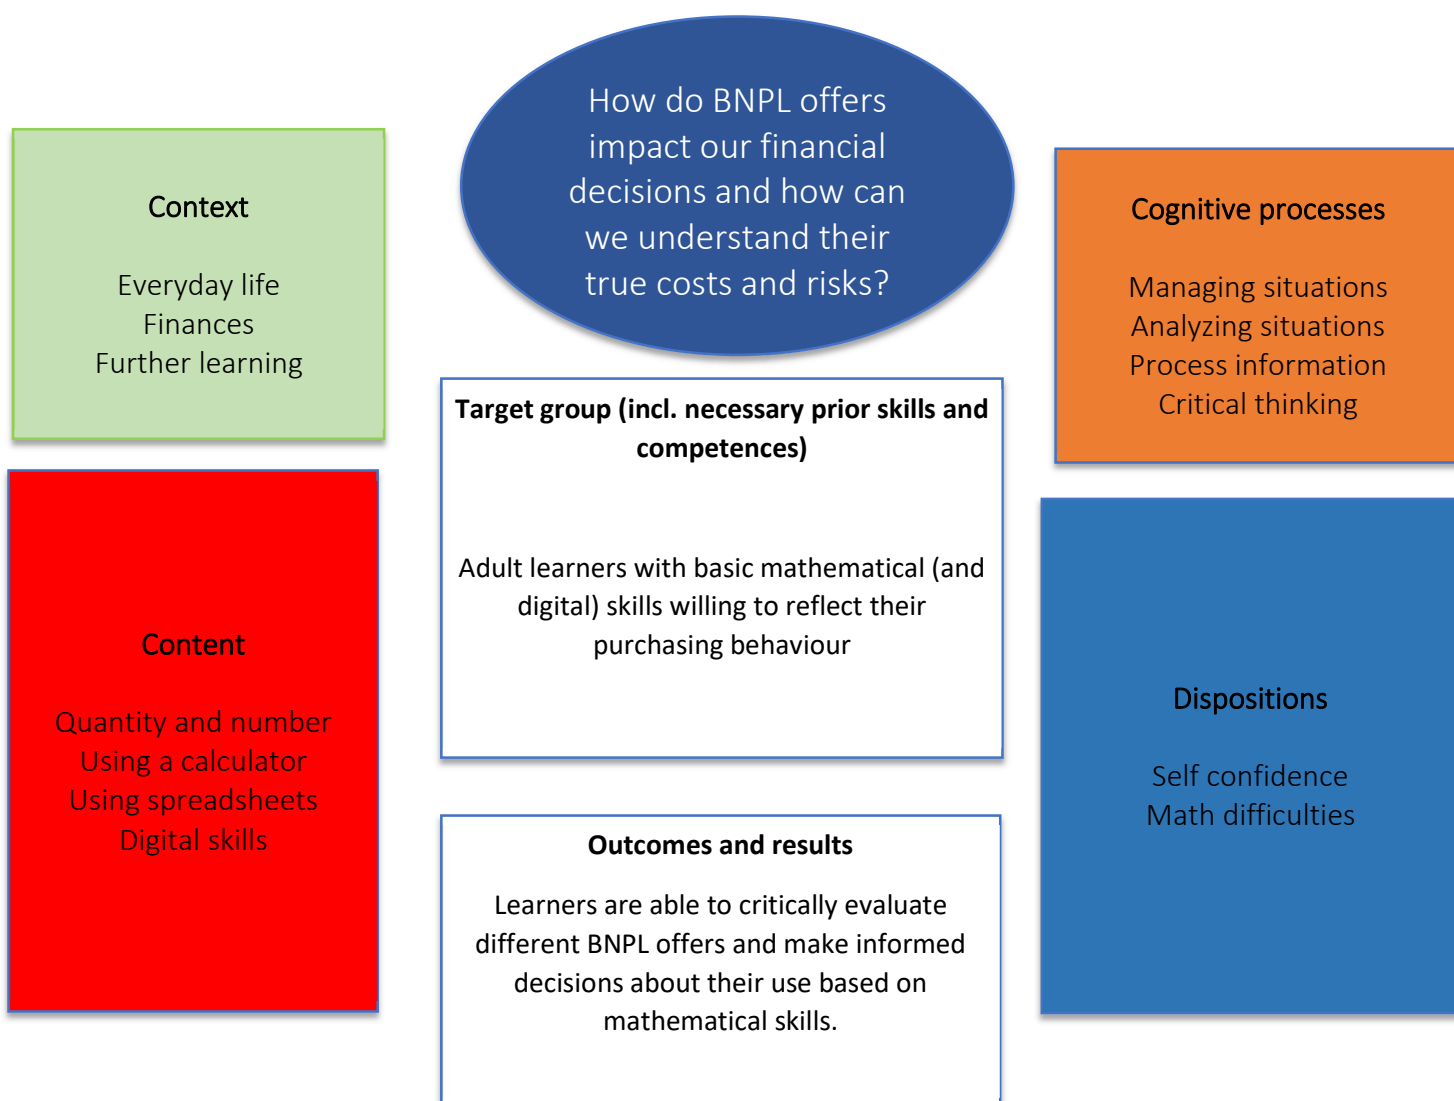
How do BNPL offers impact our financial decisions and how can we understand their true costs and risks?

Context

Everyday life
Finances
Further learning

Cognitive processes

Managing situations
Analyzing situations
Process information
Critical thinking

Target group (incl. necessary prior skills and competences)

Adult learners with basic mathematical (and digital) skills willing to reflect their purchasing behaviour

Content

Quantity and number
Using a calculator
Using spreadsheets
Digital skills

Dispositions

Self confidence
Math difficulties

Outcomes and results

Learners are able to critically evaluate different BNPL offers and make informed decisions about their use based on mathematical skills.